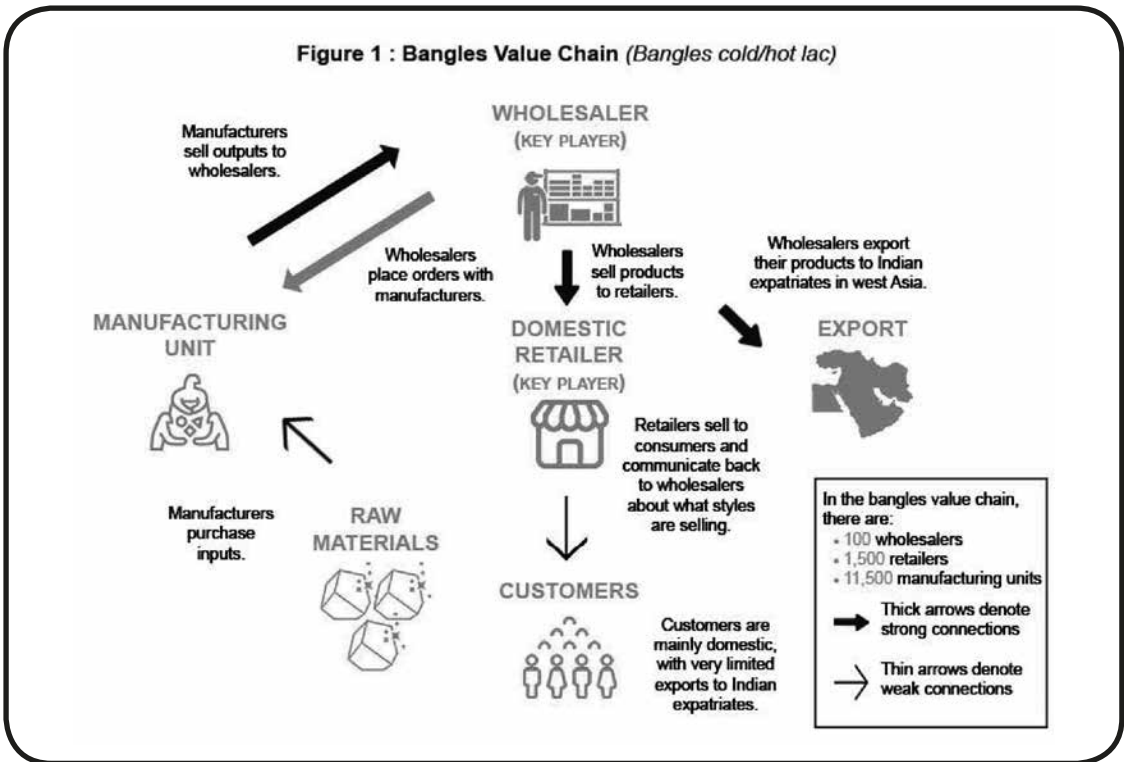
Figure 1 : Bangles Value Chain (Bangles cold/hot lac)

Manufacturers sell outputs to wholesalers.

WHOLESALER (KEY PLAYER)

Wholesalers place orders with manufacturers.

Wholesalers sell products to retailers.

Wholesalers export their products to Indian expatriates in west Asia.

MANUFACTURING UNIT

DOMESTIC RETAILER (KEY PLAYER)

EXPORT

Retailers sell to consumers and communicate back to wholesalers about what styles are selling.

Manufacturers purchase inputs.

RAW MATERIALS

CUSTOMERS

Customers are mainly domestic, with very limited exports to Indian expatriates.

In the bangles value chain, there are:
- 100 wholesalers
- 1,500 retailers
- 11,500 manufacturing units

Thick arrows denote strong connections

Thin arrows denote weak connections